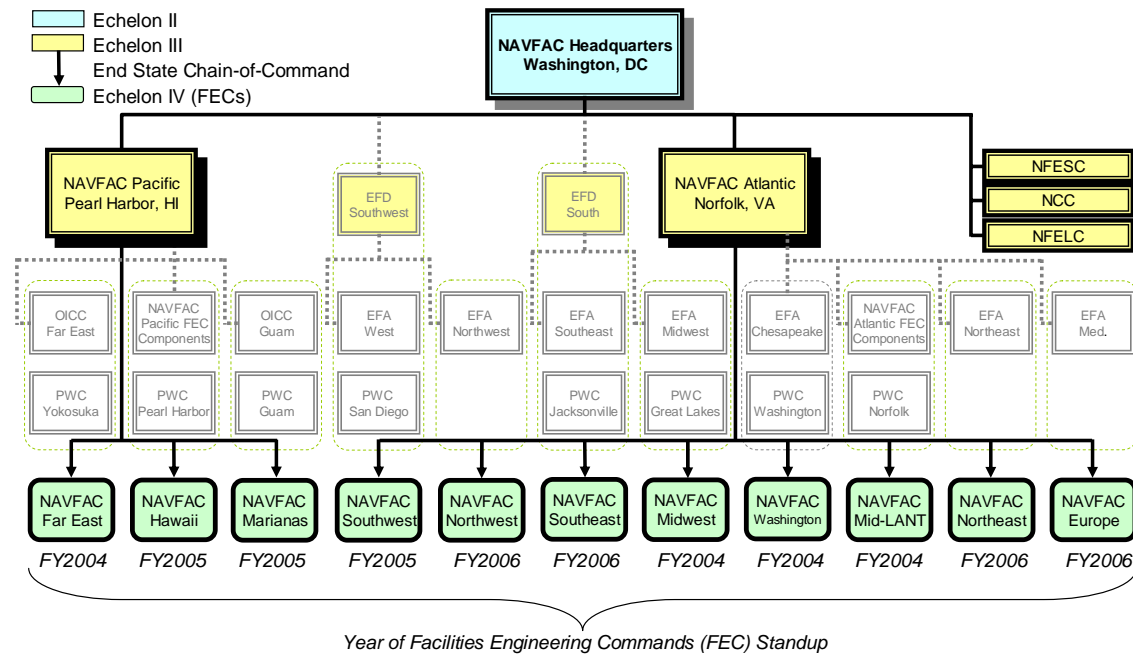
Echelon II
Echelon III
End State Chain-of-Command
Echelon IV (FECs)

NAVFAC Headquarters
Washington, DC

NAVFAC Pacific
Pearl Harbor, HI

EFD
Southwest

EFD
South

NAVFAC Atlantic
Norfolk, VA

NFESC
NCC
NFELC

OICC
Far East

NAVFAC
Pacific FEC
Components

OICC
Guam

EFA
West

EFA
Northwest

EFA
Southeast

EFA
Midwest

EFA
Chesapeake

NAVFAC
Atlantic FEC
Components

EFA
Northeast

EFA
Med.

PWC
Yokosuka

PWC
Pearl Harbor

PWC
Guam

PWC
San Diego

PWC
Jacksonville

PWC
Great Lakes

PWC
Washington

PWC
Norfolk

NAVFAC
Far East
FY2004

NAVFAC
Hawaii
FY2005

NAVFAC
Marianas
FY2005

NAVFAC
Southwest
FY2005

NAVFAC
Northwest
FY2006

NAVFAC
Southeast
FY2006

NAVFAC
Midwest
FY2004

NAVFAC
Washington
FY2004

NAVFAC
Mid-LANT
FY2004

NAVFAC
Northeast
FY2006

NAVFAC
Europe
FY2006

Year of Facilities Engineering Commands (FEC) Standup